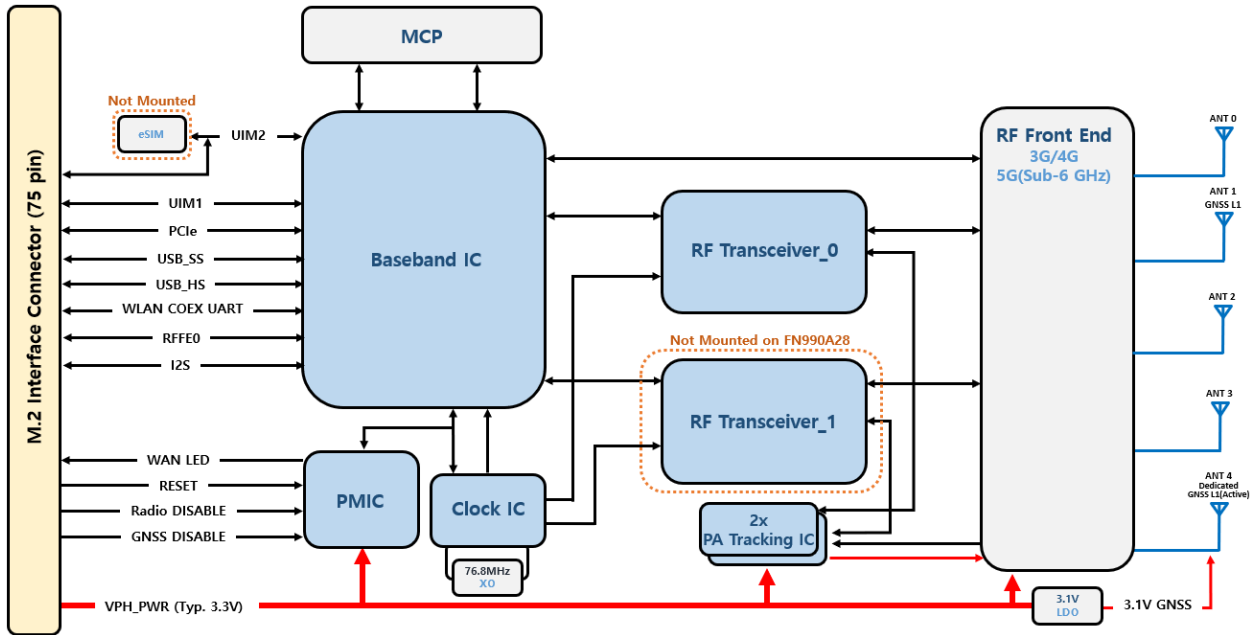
M.2 Interface Connector (75 pin)

MCP

Not Mounted

eSIM

UIM2

UIM1

PCIe

USB_SS

USB_HS

WLAN COEX UART

RFFE0

I2S

Baseband IC

RF Transceiver_0

Not Mounted on FN990A28

RF Transceiver_1

RF Front End
3G/4G
5G(Sub-6 GHz)

ANT 0

ANT 1
GNSS L1

ANT 2

ANT 3

ANT 4
Dedicated
GNSS L1(Active)

WAN LED

RESET

Radio DISABLE

GNSS DISABLE

PMIC

Clock IC

76.8MHz
XO

2x
PA Tracking IC

VPH_PWR (Typ. 3.3V)

3.1V
LDO

3.1V GNSS